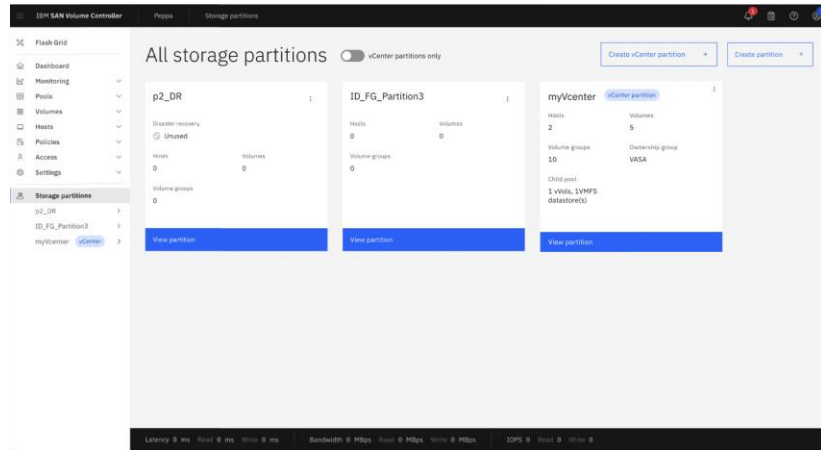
IBM SAN Volume Controller | Pepps | Storage partitions

Flash Grid
Dashboard
Monitoring
Pools
Volumes
Hosts
Policies
Access
Settings
Storage partitions
p2_DR
ID_FG_Partition3
myVcenter vCenter

All storage partitions
vCenter partitions only
Create vCenter partition +
Create partition +

p2_DR
Disaster recovery
Unused
Hosts
0
Volumes
0
Volume groups
0
View partition

ID_FG_Partition3
Hosts
0
Volumes
0
Volume groups
0
View partition

myVcenter vCenter partition
Hosts
2
Volumes
5
Volume groups
10
Ownership group
VASA
Child pool
1 vVols, 1VMFS datastore(s)
View partition

Latency 0 ms Read 0 ms Write 0 ms | Bandwidth 0 MBps Read 0 MBps Write 0 MBps | IOPS 0 Read 0 Write 0